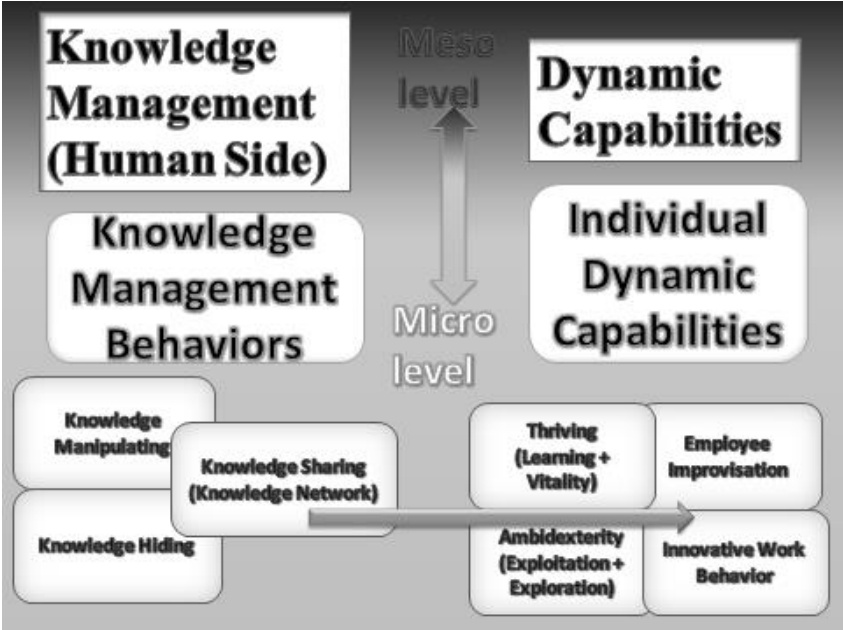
Knowledge Management (Human Side)

Meso level

Dynamic Capabilities

Knowledge Management Behaviors

Micro level

Individual Dynamic Capabilities

Knowledge Manipulating

Knowledge Sharing (Knowledge Network)

Knowledge Hiding

Thriving (Learning + Vitality)

Employee Improvisation

Ambidexterity (Exploitation + Exploration)

Innovative Work Behavior